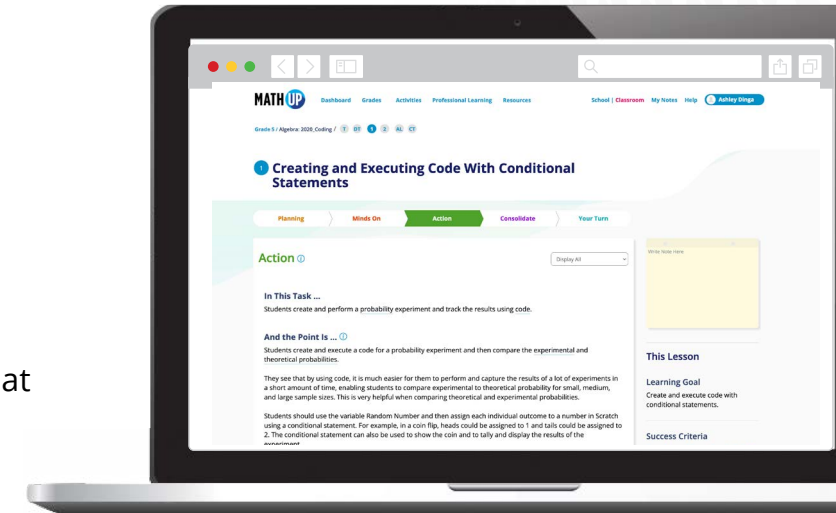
at

MATH UP Dashboard Grades Activities Professional Learning Resources School | Classroom My Notes Help Ashley Dinga

Grade 5 / Algebra: 2020_Coding / T DT 1 2 AL CT

1 Creating and Executing Code With Conditional Statements

Planning Minds On Action Consolidate Your Turn

Action ⓘ

Display All

In This Task ...

Students create and perform a probability experiment and track the results using code.

And the Point Is ... ⓘ

Students create and execute a code for a probability experiment and then compare the experimental and theoretical probabilities.

They see that by using code, it is much easier for them to perform and capture the results of a lot of experiments in a short amount of time, enabling students to compare experimental to theoretical probability for small, medium, and large sample sizes. This is very helpful when comparing theoretical and experimental probabilities.

Students should use the variable Random Number and then assign each individual outcome to a number in Scratch using a conditional statement. For example, in a coin flip, heads could be assigned to 1 and tails could be assigned to 2. The conditional statement can also be used to show the coin and to tally and display the results of the experiment.

Write Note Here

This Lesson

Learning Goal

Create and execute code with conditional statements.

Success Criteria